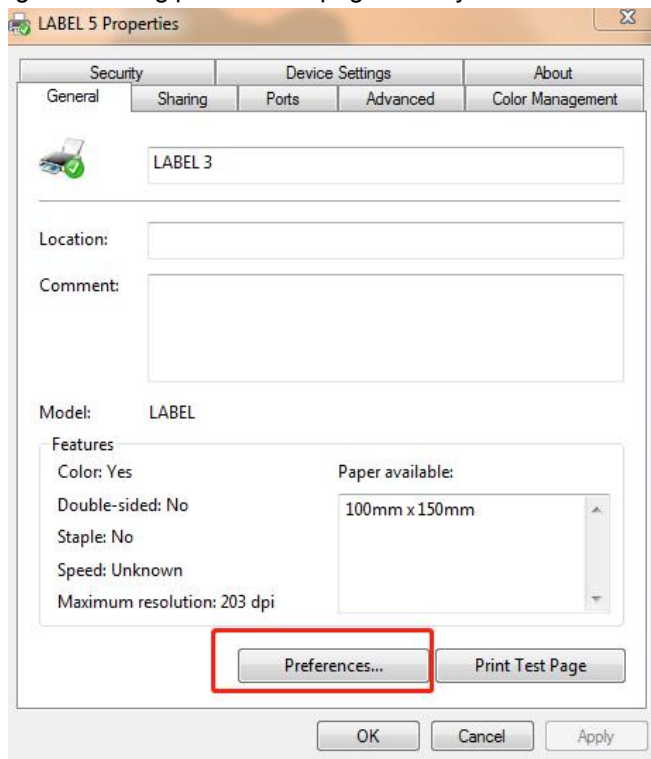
LABEL 5 Properties

Security
Device Settings
About
General
Sharing
Ports
Advanced
Color Management

LABEL 3

Location:

Comment:

Model: LABEL

Features
Color: Yes
Double-sided: No
Staple: No
Speed: Unknown
Maximum resolution: 203 dpi

Paper available:
100mm x 150mm

Preferences...
Print Test Page

OK
Cancel
Apply